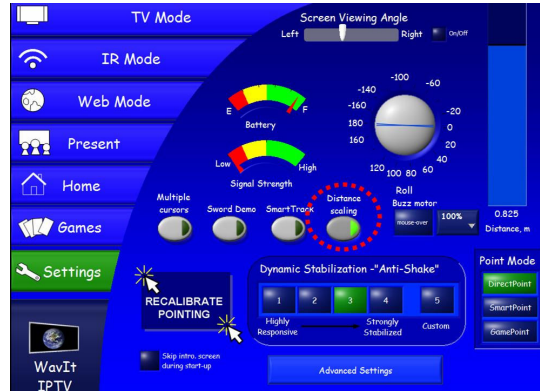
TV Mode

IR Mode

Web Mode

Present

Home

Games

Settings

WavIt
IPTV

Screen Viewing Angle
Left Right On/Off

E F
Battery

Low High
Signal Strength

-100 -140 -60 -160 -20 180 0 160 20 40 120 100 80 60
Roll

Multiple cursors
Sword Demo
SmartTrack
Distance scaling
Buzz motor
mouse-over
100%

0.825
Distance, m

RECALIBRATE POINTING

Skip intro. screen during start-up

Dynamic Stabilization -"Anti-Shake"
1 2 3 4 5
Highly Responsive
Strongly Stabilized
Custom

Advanced Settings

Point Mode
DirectPoint
SmartPoint
GamePoint